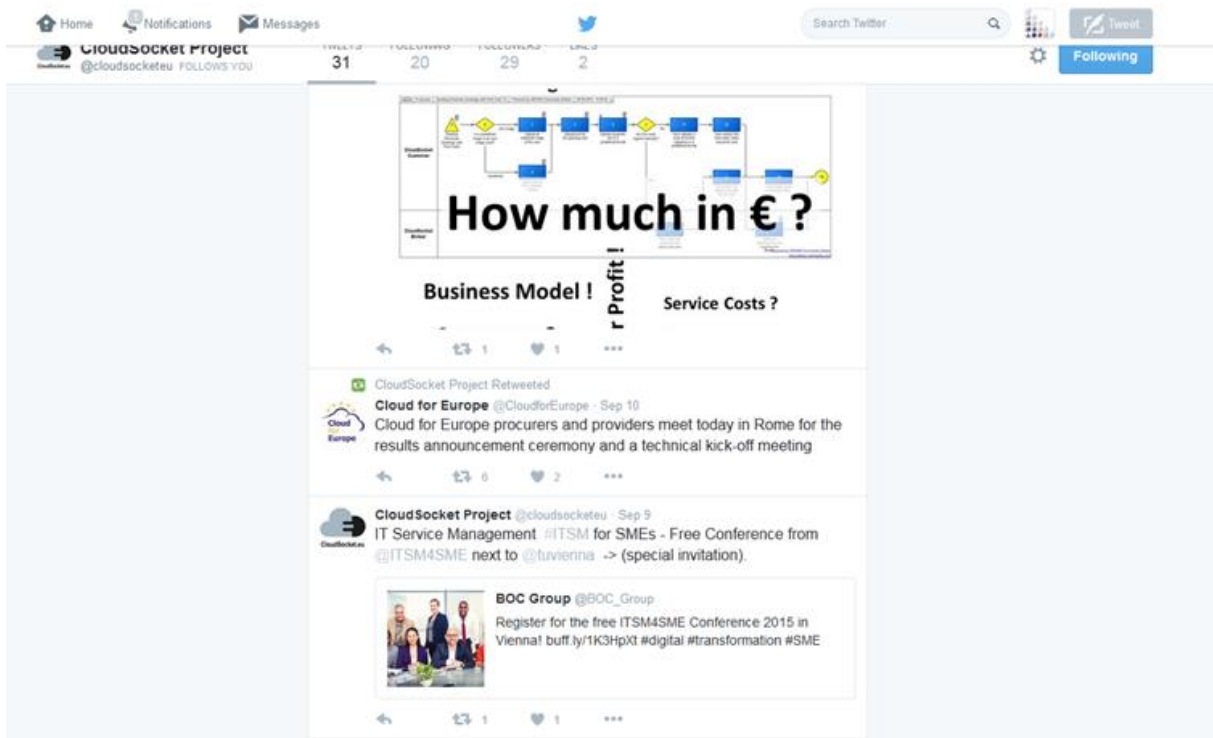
Home Notifications Messages

Search Twitter

Tweet

CloudSocket Project
@cloudsocketeu FOLLOWS YOU

TWEETS 31 FOLLOWING 20 FOLLOWERS 29 LIKES 2

Following

How much in € ?

Business Model !

r Profit !

Service Costs ?

1 1

CloudSocket Project Retweeted

Cloud for Europe @CloudforEurope · Sep 10
Cloud for Europe procurers and providers meet today in Rome for the results announcement ceremony and a technical kick-off meeting

6 2

CloudSocket Project @cloudsocketeu · Sep 9
IT Service Management #ITSM for SMEs - Free Conference from @ITSM4SME next to @tuvienna -> (special invitation).

BOC Group @BOC_Group
Register for the free ITSM4SME Conference 2015 in Vienna! buff.ly/1K3HpXt #digital #transformation #SME

1 1